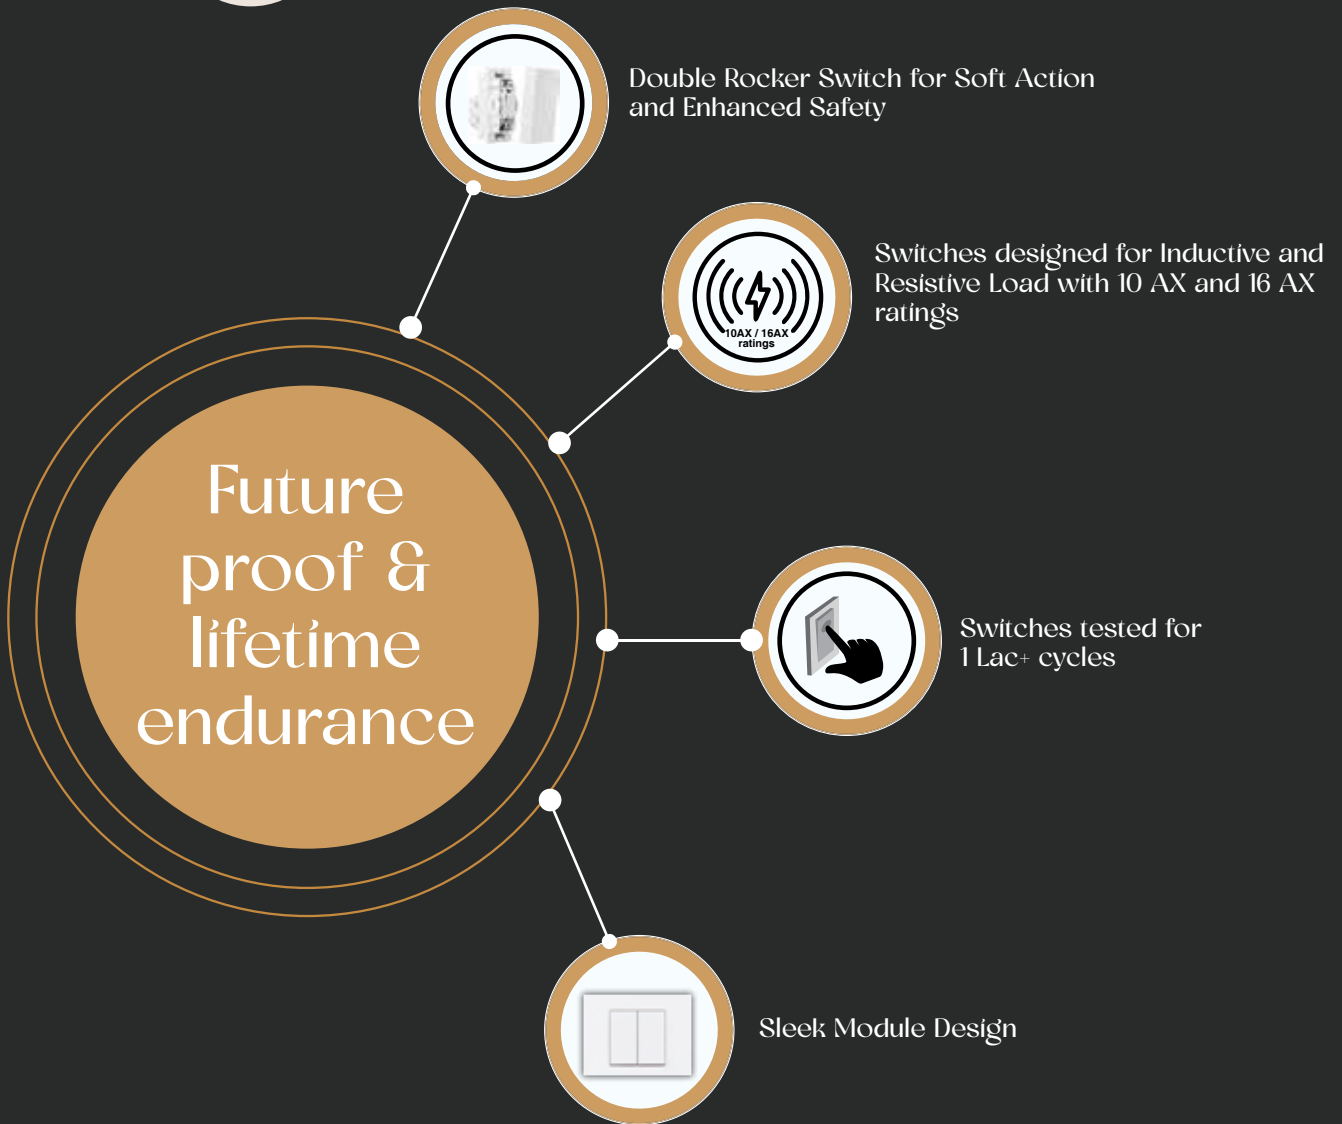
Future proof & lifetime endurance

Double Rocker Switch for Soft Action and Enhanced Safety

10AX / 16AX ratings

Switches designed for Inductive and Resistive Load with 10 AX and 16 AX ratings

Switches tested for 1 Lac+ cycles

Sleek Module Design